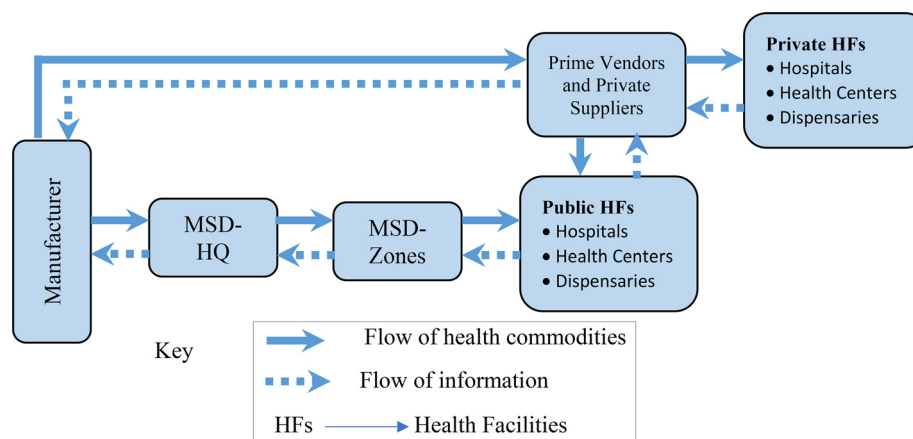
Prime Vendors and Private Suppliers

Private HFs
• Hospitals
• Health Centers
• Dispensaries

Manufacturer

MSD-HQ

MSD-Zones

Public HFs
• Hospitals
• Health Centers
• Dispensaries

Key

Flow of health commodities

Flow of information

HFs Health Facilities